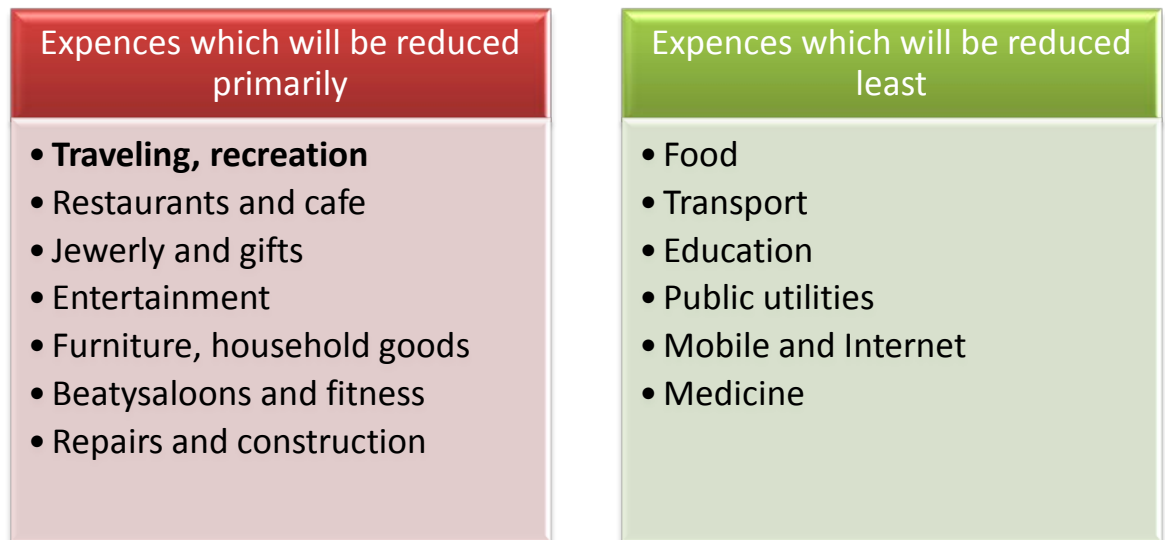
Expences which will be reduced primarily

• Traveling, recreation
• Restaurants and cafe
• Jewerly and gifts
• Entertainment
• Furniture, household goods
• Beatysaloons and fitness
• Repairs and construction

Expences which will be reduced least

• Food
• Transport
• Education
• Public utilities
• Mobile and Internet
• Medicine